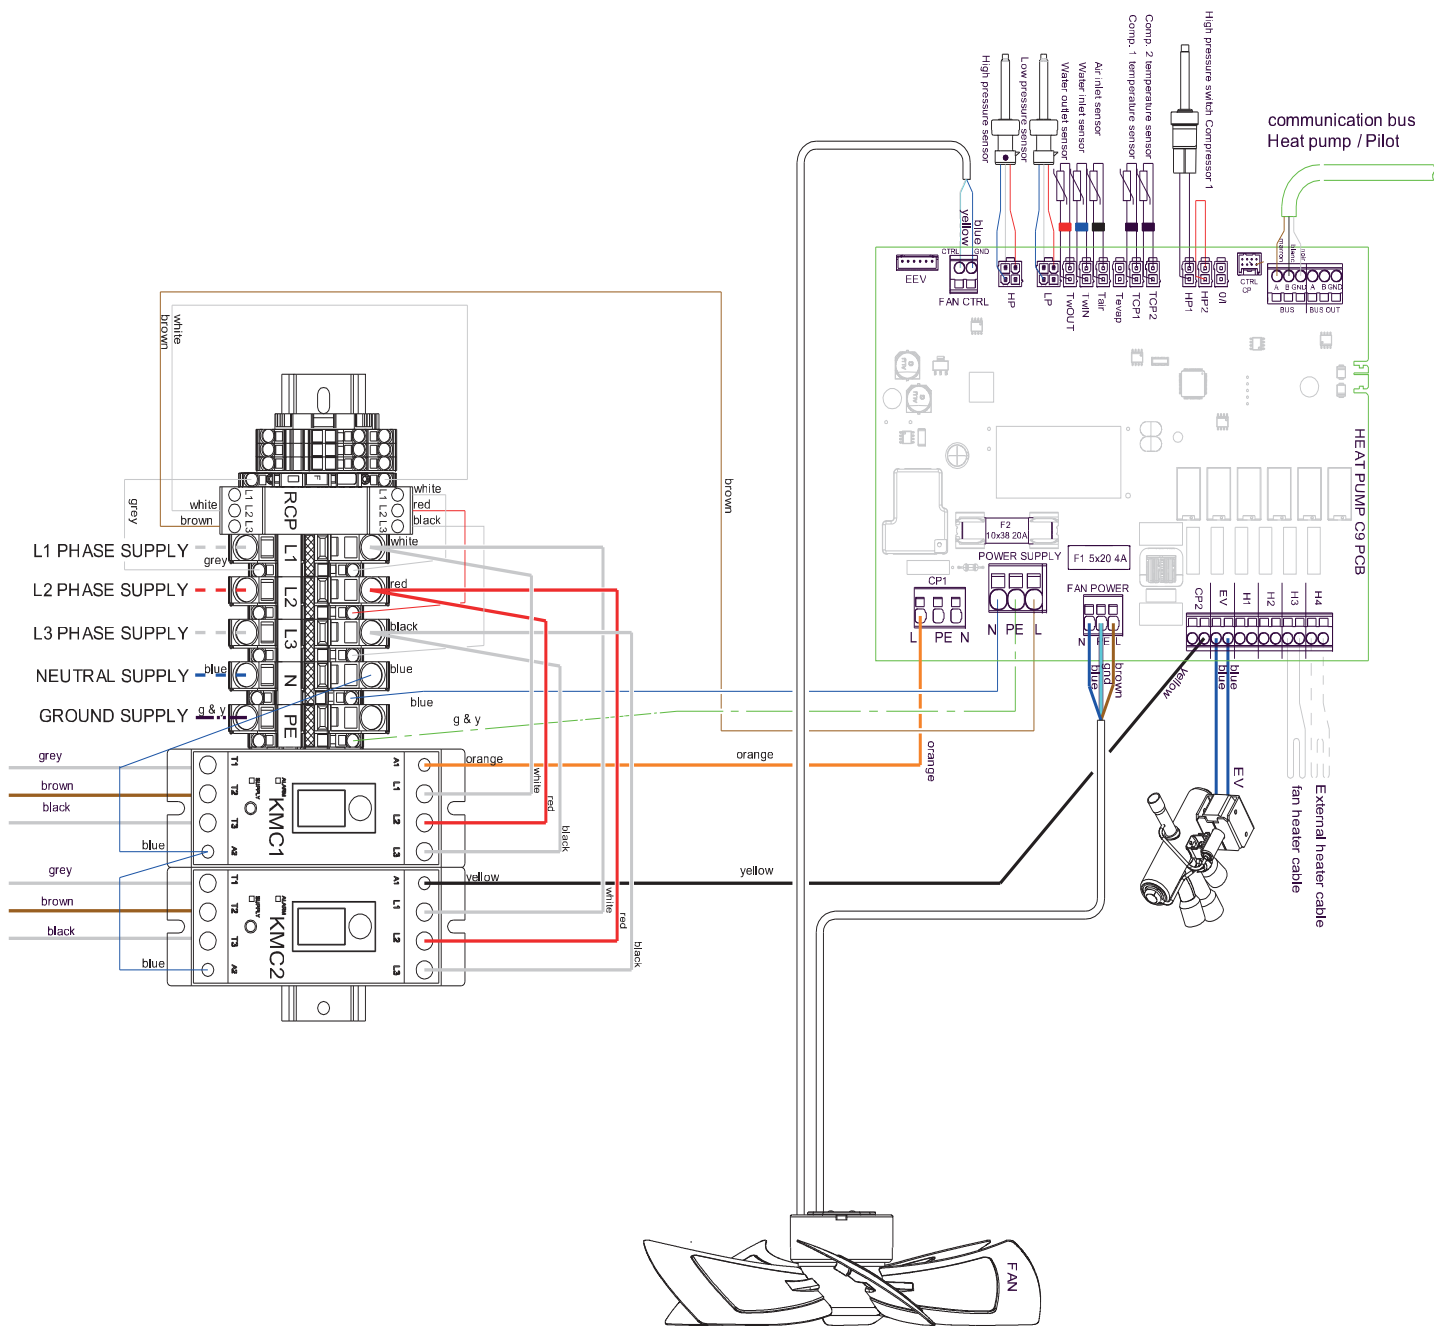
communication bus
Heat pump / Pilot

High pressure sensor
Low pressure sensor
Water outlet sensor
Water inlet sensor
Air inlet sensor
Comp. 1 temperature sensor
Comp. 2 temperature sensor
High pressure switch Compressor 1

yellow
blue
CTRL
GND
EEV
FAN CTRL
HP
LP
TwOUT
TwIN
Tair
Tevap
TCP1
TCP2
HP1
HP2
0/I
CTRL
A
B
GND
A
B
GND
BUS
BUS OUT

HEAT PUMP C9 PCB

white
brown
brown
grey
white
brown
L1 L2 L3
RCP
L1 L2 L3
white
red
black

L1 PHASE SUPPLY
L2 PHASE SUPPLY
L3 PHASE SUPPLY
NEUTRAL SUPPLY
GROUND SUPPLY

grey
white
red
black
blue
blue
blue
g & y
g & y
L1
L2
L3
N
PE

F2
10x38 20A
POWER SUPPLY
F1 5x20 4A
CP1
L PE N
N PE L
FAN POWER
N PE L
CP2
EV
H1
H2
H3
H4

blue
gnd
brown
blue
yellow
blue
blue
EV

fan heater cable
External heater cable

grey
brown
black
blue
orange
white
red
black
orange
orange
KMC1
T1
T2
T3
A2
A1
L1
L2
L3

grey
brown
black
blue
yellow
yellow
white
red
black
KMC2
T1
T2
T3
A2
A1
L1
L2
L3

FAN